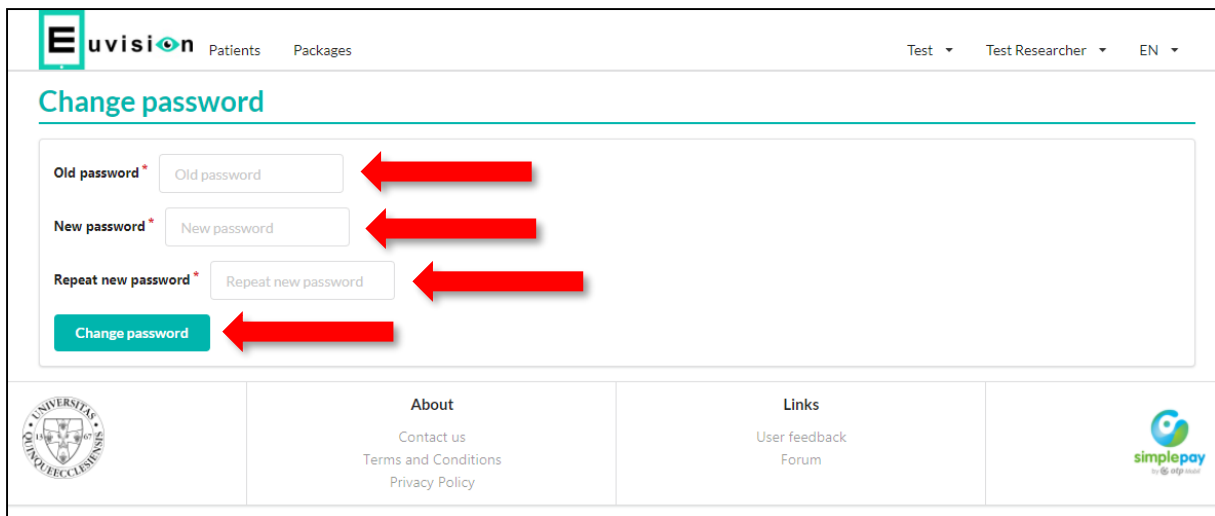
Euvision Patients Packages Test Test Researcher EN

Change password

Old password * Old password

New password * New password

Repeat new password * Repeat new password

Change password

UNIVERSITAS QUINQUEECCLESIENSIS 1367

About

Contact us
Terms and Conditions
Privacy Policy

Links

User feedback
Forum

simplepay by otp bank